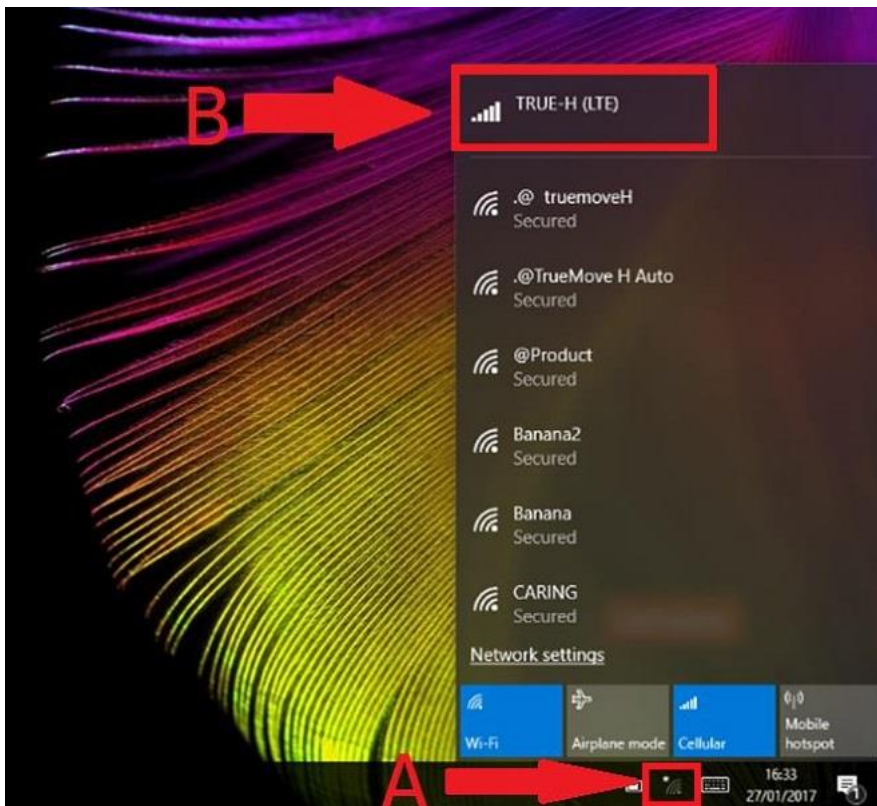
B

TRUE-H (LTE)

.@ truemoveH
Secured

.@TrueMove H Auto
Secured

@Product
Secured

Banana2
Secured

Banana
Secured

CARING
Secured

Network settings

Wi-Fi

Airplane mode

Cellular

Mobile hotspot

A

16:33
27/01/2017

1